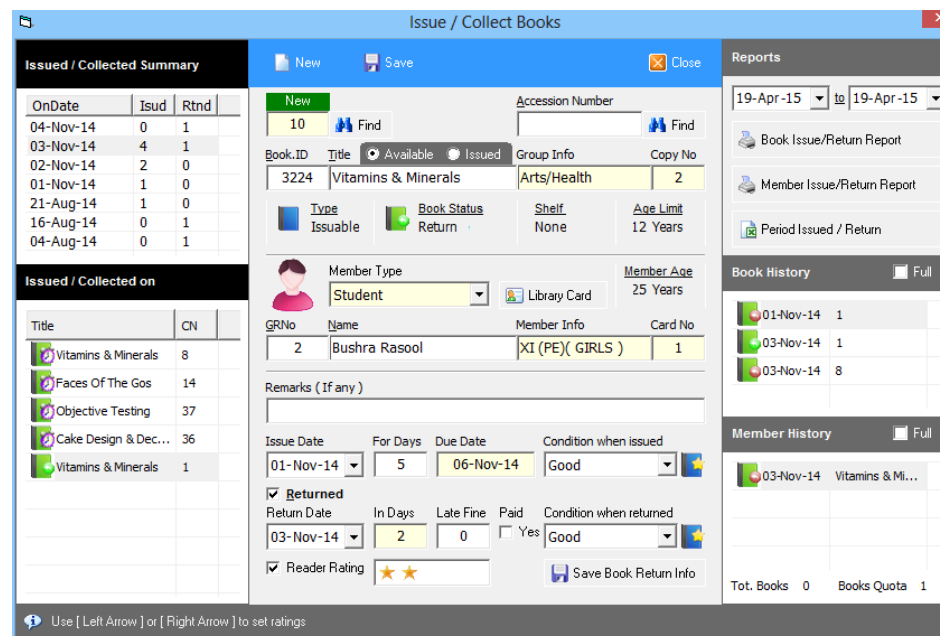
Issue / Collect Books

Issued / Collected Summary

| OnDate | Isud | Rtnd |
|---|---|---|
| 04-Nov-14 | 0 | 1 |
| 03-Nov-14 | 4 | 1 |
| 02-Nov-14 | 2 | 0 |
| 01-Nov-14 | 1 | 0 |
| 21-Aug-14 | 1 | 0 |
| 16-Aug-14 | 0 | 1 |
| 04-Aug-14 | 0 | 1 |

Issued / Collected on

| Title | CN |
|---|---|
| Vitamins & Minerals | 8 |
| Faces Of The Gos | 14 |
| Objective Testing | 37 |
| Cake Design & Dec... | 36 |
| Vitamins & Minerals | 1 |

New Save Close

New
10 Find
Accession Number
Find

Book.ID Title Available Issued Group Info Copy No
3224 Vitamins & Minerals Arts/Health 2

Type Issuable
Book Status Return
Shelf None
Age Limit 12 Years

Member Type
Student
Library Card
Member Age 25 Years

GRNo Name Member Info Card No
2 Bushra Rasool XI (PE)( GIRLS ) 1

Remarks ( If any )

Issue Date For Days Due Date Condition when issued
01-Nov-14 5 06-Nov-14 Good

Returned
Return Date In Days Late Fine Paid Condition when returned
03-Nov-14 2 0 Yes Good

Reader Rating ★★
Save Book Return Info

Reports
19-Apr-15 to 19-Apr-15
Book Issue/Return Report
Member Issue/Return Report
Period Issued / Return

Book History Full
01-Nov-14 1
03-Nov-14 1
03-Nov-14 8

Member History Full
03-Nov-14 Vitamins & Mi...

Tot. Books 0 Books Quota 1

Use [ Left Arrow ] or [ Right Arrow ] to set ratings